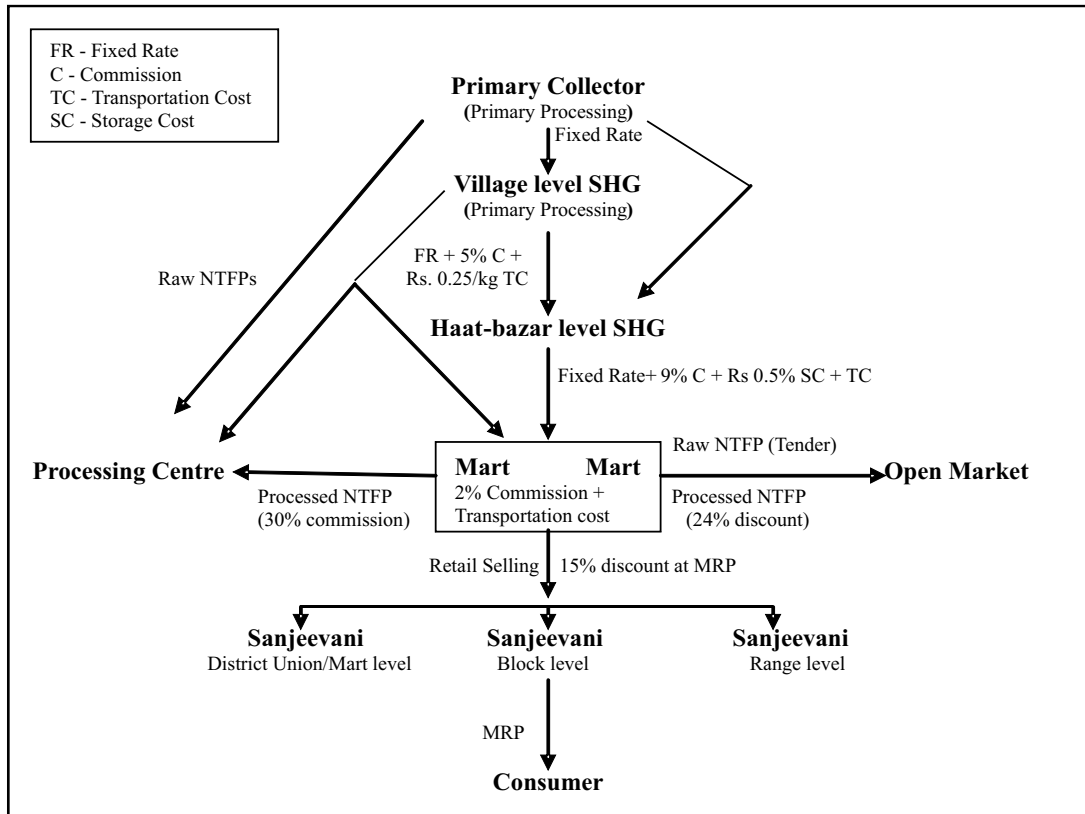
FR - Fixed Rate
C - Commission
TC - Transportation Cost
SC - Storage Cost

Primary Collector
(Primary Processing)

Fixed Rate

Village level SHG
(Primary Processing)

Raw NTFPs

FR + 5% C + Rs. 0.25/kg TC

Haat-bazar level SHG

Fixed Rate+ 9% C + Rs 0.5% SC + TC

Processing Centre

Mart Mart
2% Commission + Transportation cost

Raw NTFP (Tender)

Open Market

Processed NTFP (30% commission)

Processed NTFP (24% discount)

Retail Selling 15% discount at MRP

Sanjeevani
District Union/Mart level

Sanjeevani
Block level

Sanjeevani
Range level

MRP

Consumer